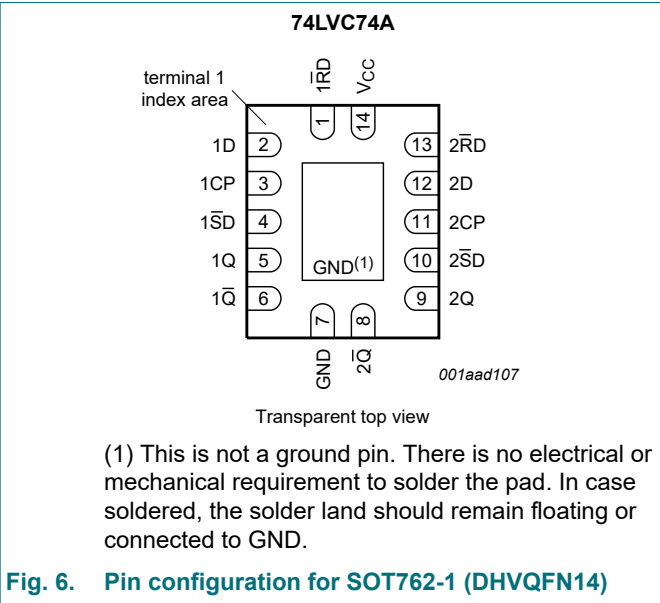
74LVC74A

terminal 1 index area

$1\overline{RD}$

$V_{CC}$

1

14

1D 2

1CP 3

$1\overline{SD}$ 4

1Q 5

$1\overline{Q}$ 6

13 $2\overline{RD}$

12 2D

11 2CP

10 $2\overline{SD}$

9 2Q

GND$^{(1)}$

7

8

GND

$2\overline{Q}$

001aad107

Transparent top view

(1) This is not a ground pin. There is no electrical or mechanical requirement to solder the pad. In case soldered, the solder land should remain floating or connected to GND.

Fig. 6. Pin configuration for SOT762-1 (DHVQFN14)